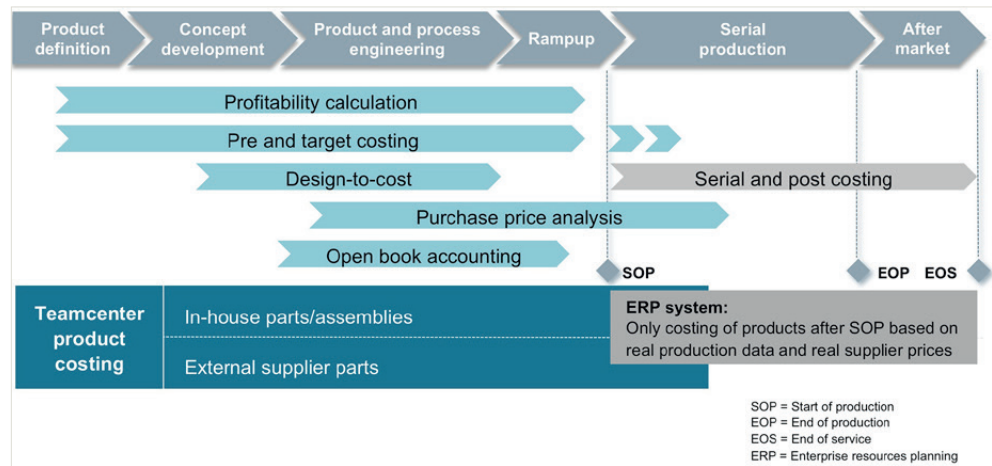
Product definition
Concept development
Product and process engineering
Rampup
Serial production
After market

Profitability calculation
Pre and target costing
Design-to-cost
Serial and post costing
Purchase price analysis
Open book accounting

SOP
EOP
EOS

Teamcenter product costing
In-house parts/assemblies
External supplier parts

ERP system:
Only costing of products after SOP based on real production data and real supplier prices

SOP = Start of production
EOP = End of production
EOS = End of service
ERP = Enterprise resources planning